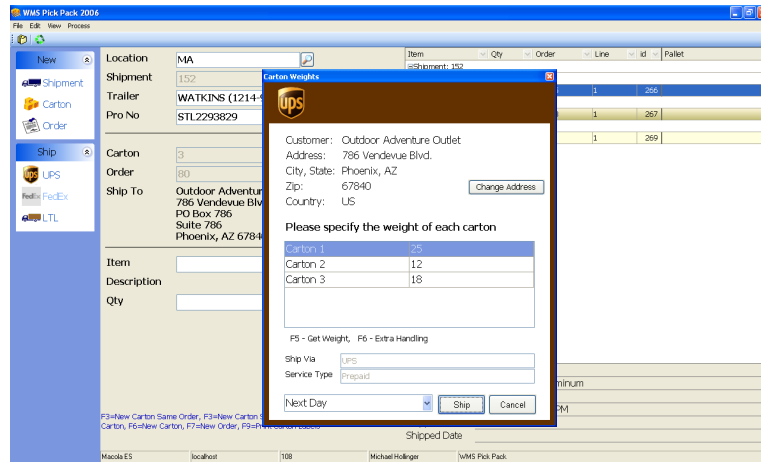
WMS Pick Pack 2006

File Edit View Process

New

Shipment

Carton

Order

Ship

UPS

FedEx

LTL

Location MA

Shipment 152

Trailer WATKINS (1214-

Pro No STL2293829

Carton 3

Order 80

Ship To Outdoor Adventur
786 Vendevue Blv
PO Box 786
Suite 786
Phoenix, AZ 6784

Item

Description

Qty

| Item | Qty | Order | Line | id | Pallet |
|---|---|---|---|---|---|
| Shipment: 152 | | | | | |
| | | | 1 | 266 | |
| | | | 1 | 267 | |
| | | | 1 | 269 | |

Carton Weights

UPS

Customer: Outdoor Adventure Outlet
Address: 786 Vendevue Blvd.
City, State: Phoenix, AZ
Zip: 67840
Country: US

Change Address

Please specify the weight of each carton

| | |
|---|---|
| Carton 1 | 25 |
| Carton 2 | 12 |
| Carton 3 | 18 |

F5 - Get Weight, F6 - Extra Handling

Ship Via UPS

Service Type Prepaid

Next Day

Ship

Cancel

inimum

PM

Shipped Date

F3=New Carton Same Order, F3=New Carton S
Carton, F6=New Carton, F7=New Order, F9=Pr

Macola ES | localhost | 108 | Michael Hollinger | WMS Pick Pack